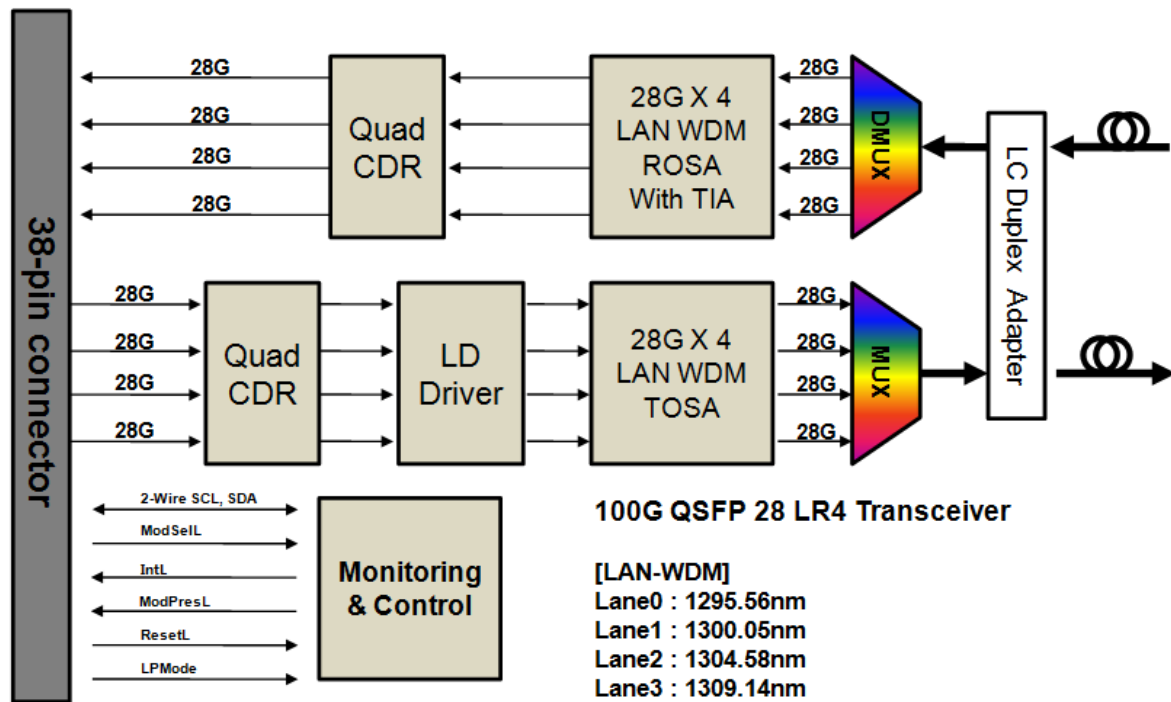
38-pin connector

28G
28G
28G
28G

Quad CDR

28G X 4 LAN WDM ROSA With TIA

28G
28G
28G
28G

DMUX

LC Duplex Adapter

28G
28G
28G
28G

Quad CDR

LD Driver

28G X 4 LAN WDM TOSA

28G
28G
28G
28G

MUX

2-Wire SCL, SDA
ModSelL
IntL
ModPresL
ResetL
LPMode

Monitoring & Control

100G QSFP 28 LR4 Transceiver

[LAN-WDM]
Lane0 : 1295.56nm
Lane1 : 1300.05nm
Lane2 : 1304.58nm
Lane3 : 1309.14nm